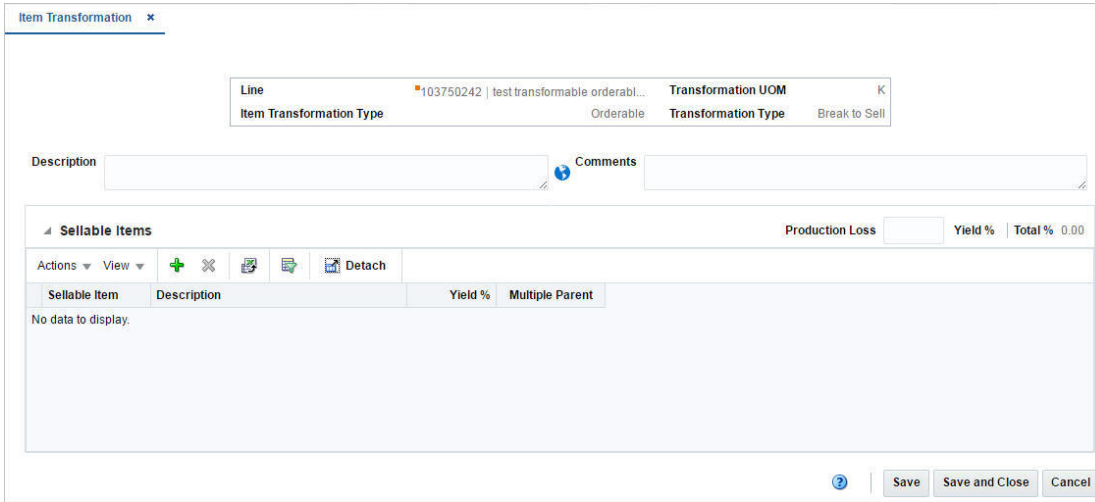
Item Transformation ×

| Line | 103750242 \| test transformable orderabl... | Transformation UOM | K |
|---|---|---|---|
| Item Transformation Type | Orderable | Transformation Type | Break to Sell |

Description

Comments

Sellable Items

Production Loss

Yield %

Total % 0.00

Actions View Detach

| Sellable Item | Description | Yield % | Multiple Parent |
|---|---|---|---|

No data to display.

Save

Save and Close

Cancel